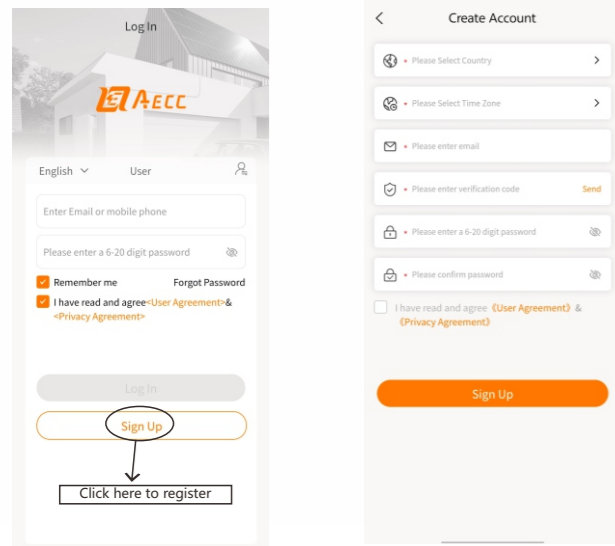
Log In

AECC

English User

Enter Email or mobile phone

Please enter a 6-20 digit password

Remember me Forgot Password

I have read and agree<User Agreement>&<Privacy Agreement>

Log In

Sign Up

Click here to register

Create Account

* Please Select Country

* Please Select Time Zone

* Please enter email

* Please enter verification code Send

* Please enter a 6-20 digit password

* Please confirm password

I have read and agree《User Agreement》&《Privacy Agreement》

Sign Up